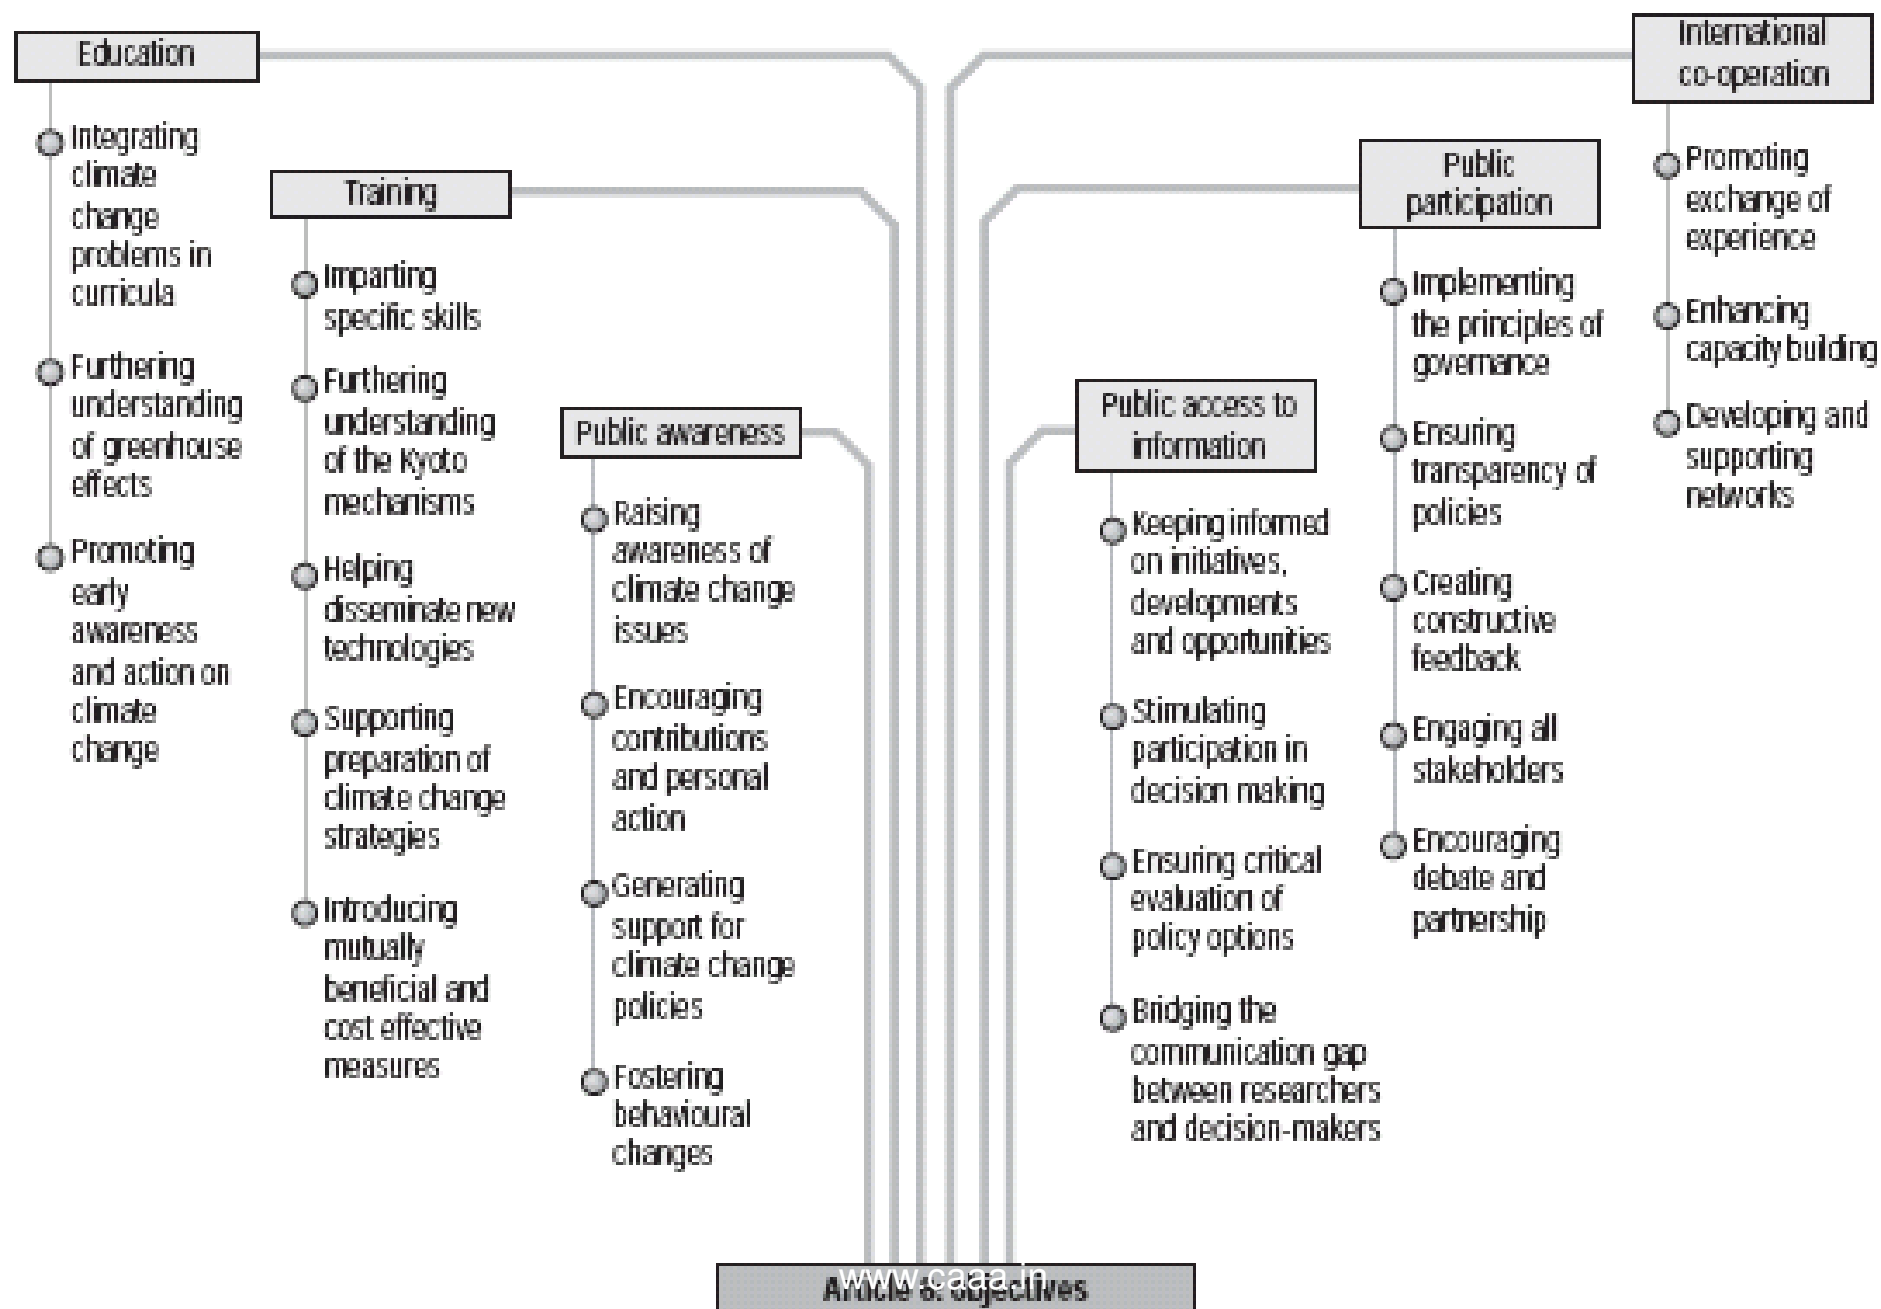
Education

Integrating climate change problems in curricula

Furthering understanding of greenhouse effects

Promoting early awareness and action on climate change

Training

Imparting specific skills

Furthering understanding of the Kyoto mechanisms

Helping disseminate new technologies

Supporting preparation of climate change strategies

Introducing mutually beneficial and cost effective measures

Public awareness

Raising awareness of climate change issues

Encouraging contributions and personal action

Generating support for climate change policies

Fostering behavioural changes

Public access to information

Keeping informed on initiatives, developments and opportunities

Stimulating participation in decision making

Ensuring critical evaluation of policy options

Bridging the communication gap between researchers and decision-makers

Public participation

Implementing the principles of governance

Ensuring transparency of policies

Creating constructive feedback

Engaging all stakeholders

Encouraging debate and partnership

International co-operation

Promoting exchange of experience

Enhancing capacity building

Developing and supporting networks

Article 6: objectives

www.caaa.in